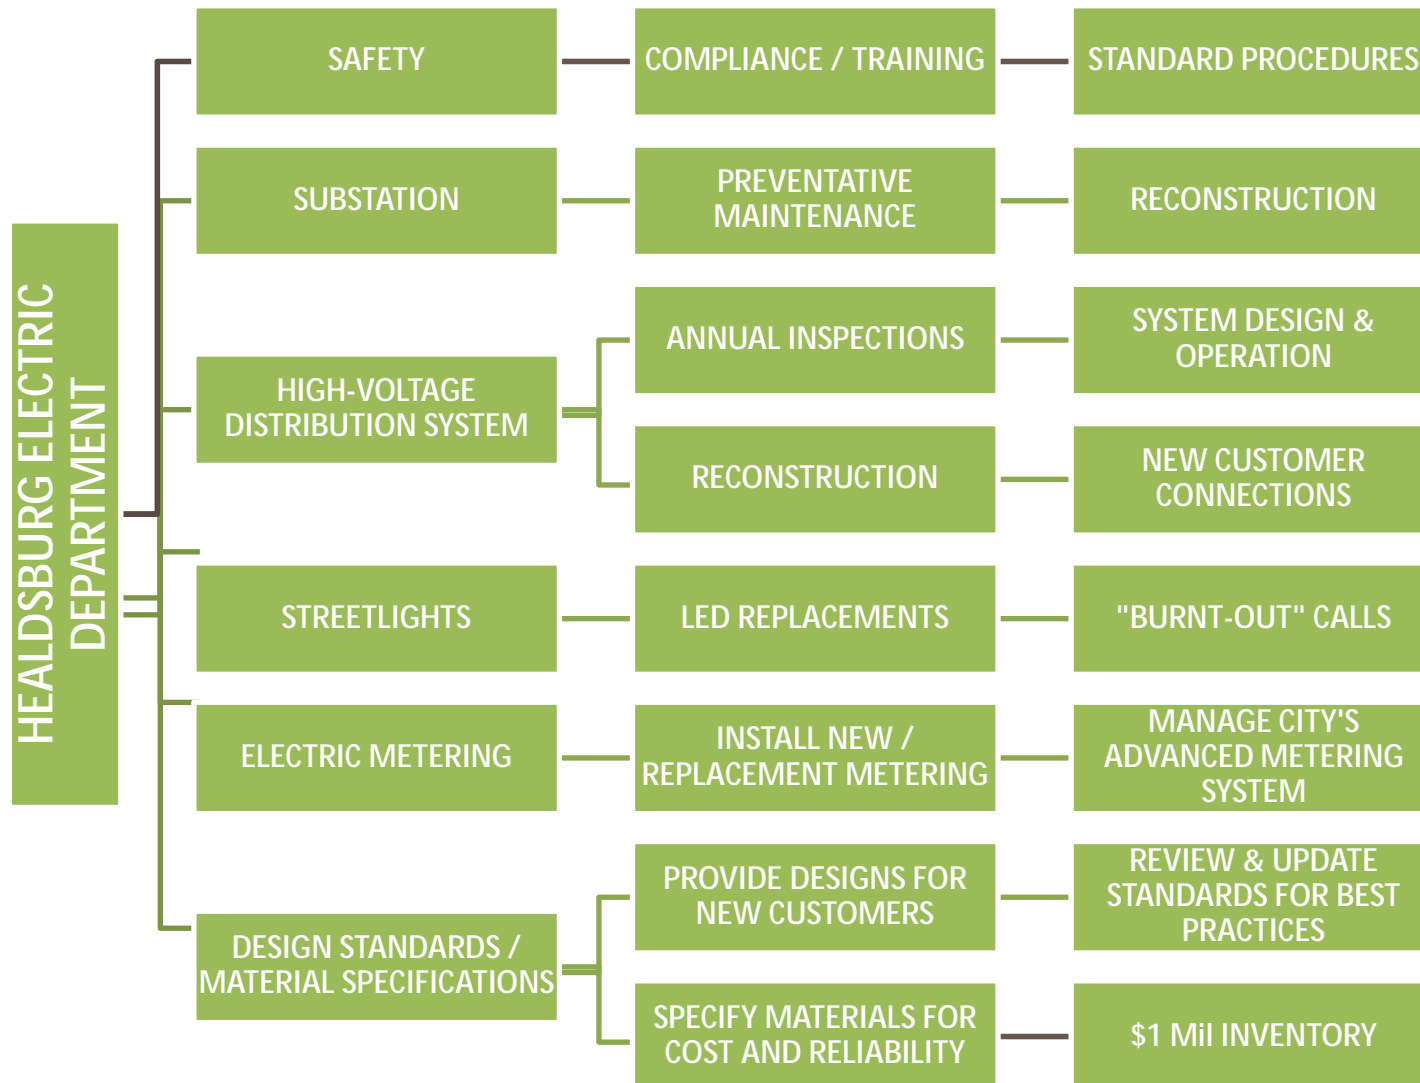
HEALDSBURG ELECTRIC DEPARTMENT

SAFETY

COMPLIANCE / TRAINING

STANDARD PROCEDURES

SUBSTATION

PREVENTATIVE MAINTENANCE

RECONSTRUCTION

HIGH-VOLTAGE DISTRIBUTION SYSTEM

ANNUAL INSPECTIONS

SYSTEM DESIGN & OPERATION

RECONSTRUCTION

NEW CUSTOMER CONNECTIONS

STREETLIGHTS

LED REPLACEMENTS

"BURNT-OUT" CALLS

ELECTRIC METERING

INSTALL NEW / REPLACEMENT METERING

MANAGE CITY'S ADVANCED METERING SYSTEM

DESIGN STANDARDS / MATERIAL SPECIFICATIONS

PROVIDE DESIGNS FOR NEW CUSTOMERS

REVIEW & UPDATE STANDARDS FOR BEST PRACTICES

SPECIFY MATERIALS FOR COST AND RELIABILITY

$1 Mil INVENTORY